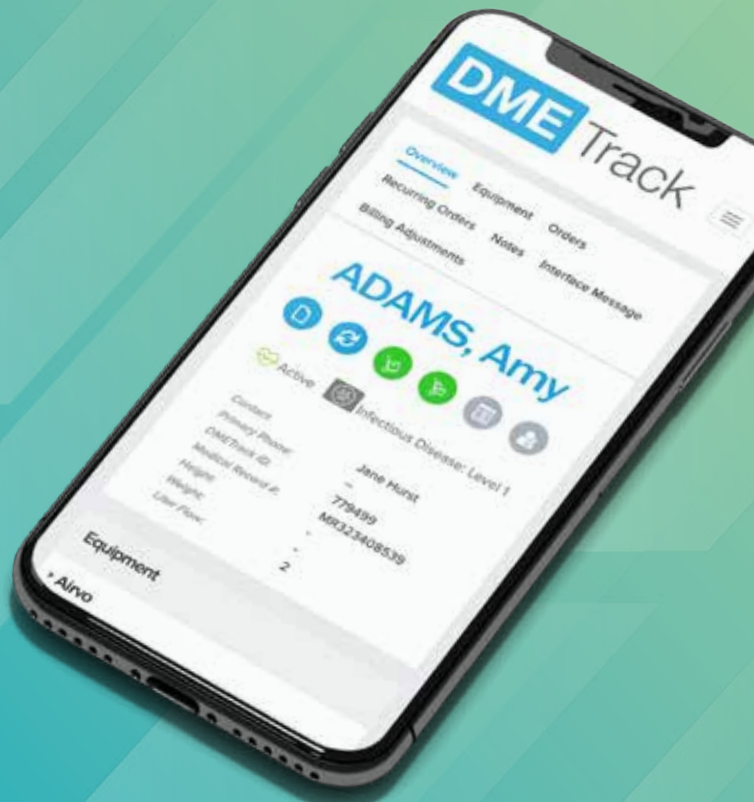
DME Track

Overview Equipment Orders
Recurring Orders Notes Interface Message
Billing Adjustments

ADAMS, Amy

Active Infectious Disease: Level 1

Contact: Jane Hurst
Primary Phone: -
DMETrack ID: 779499
Medical Record #: MR323408539
Height: -
Weight: -
Liter Flow: 2

Equipment

• Airvo